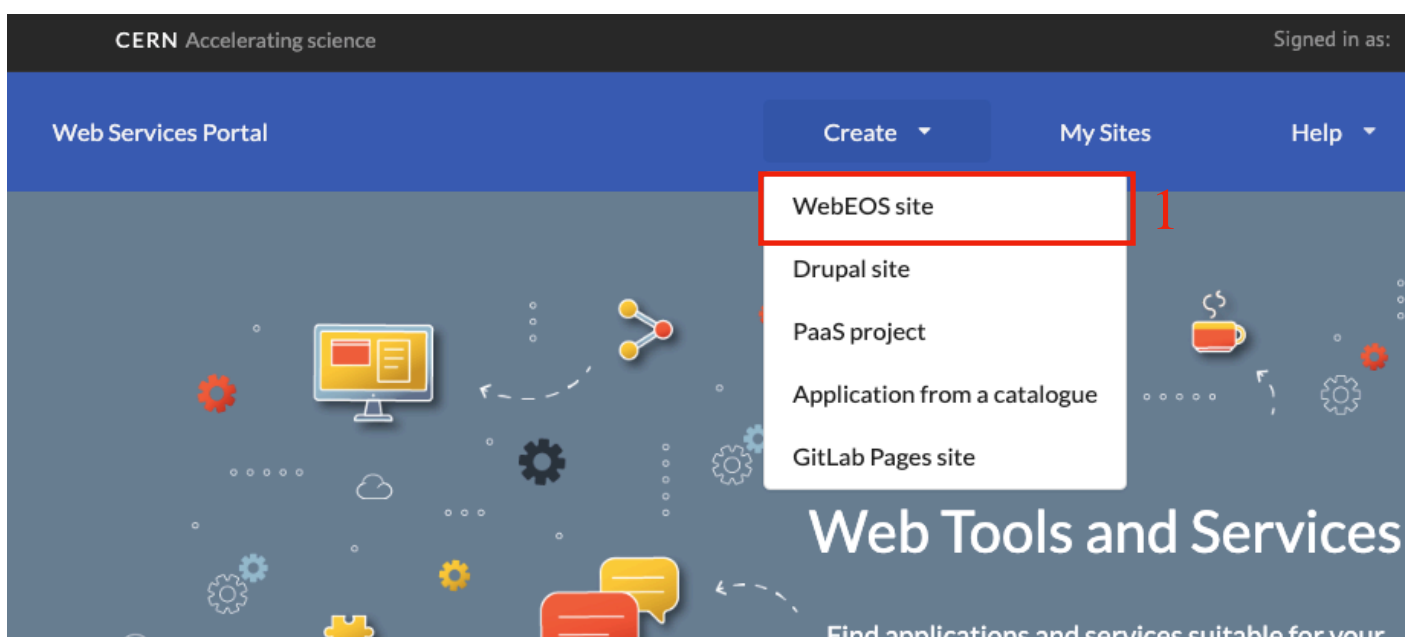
CERN Accelerating science

Signed in as:

Web Services Portal

Create

My Sites

Help

WebEOS site

1

Drupal site

PaaS project

Application from a catalogue

GitLab Pages site

Web Tools and Services

Find applications and services suitable for your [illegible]